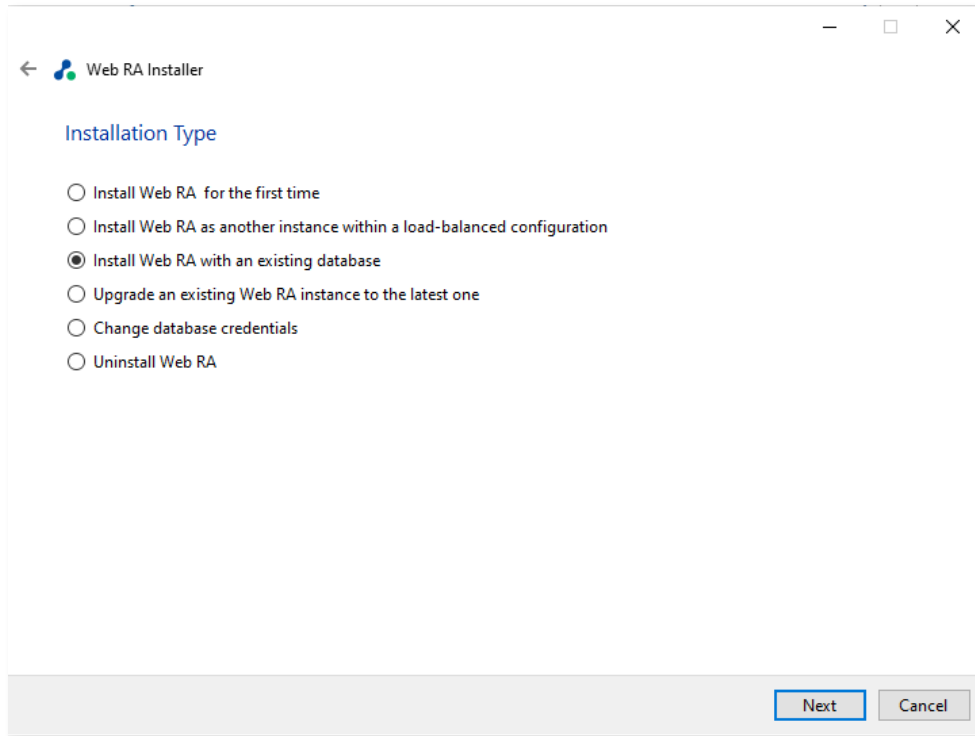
Web RA Installer

Installation Type

Install Web RA for the first time

Install Web RA as another instance within a load-balanced configuration

Install Web RA with an existing database

Upgrade an existing Web RA instance to the latest one

Change database credentials

Uninstall Web RA

Next

Cancel